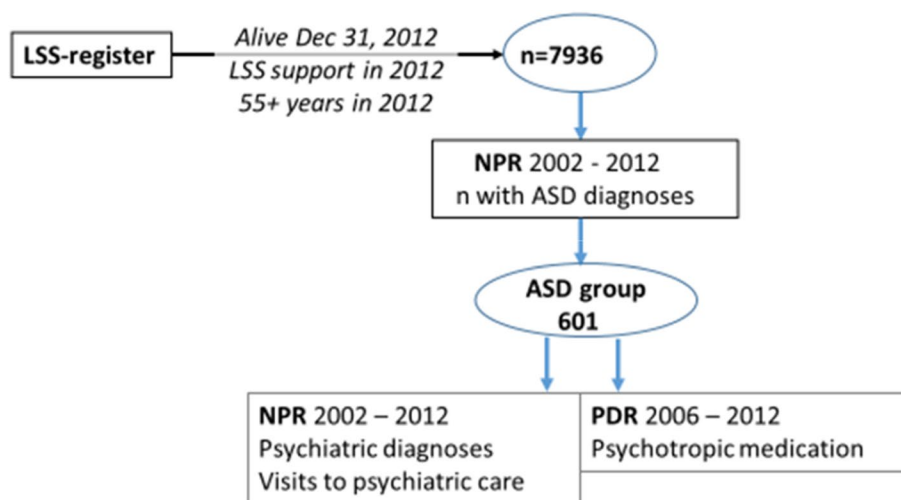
LSS-register

Alive Dec 31, 2012
LSS support in 2012
55+ years in 2012

n=7936

NPR 2002 - 2012
n with ASD diagnoses

ASD group
601

NPR 2002 – 2012
Psychiatric diagnoses
Visits to psychiatric care

PDR 2006 – 2012
Psychotropic medication